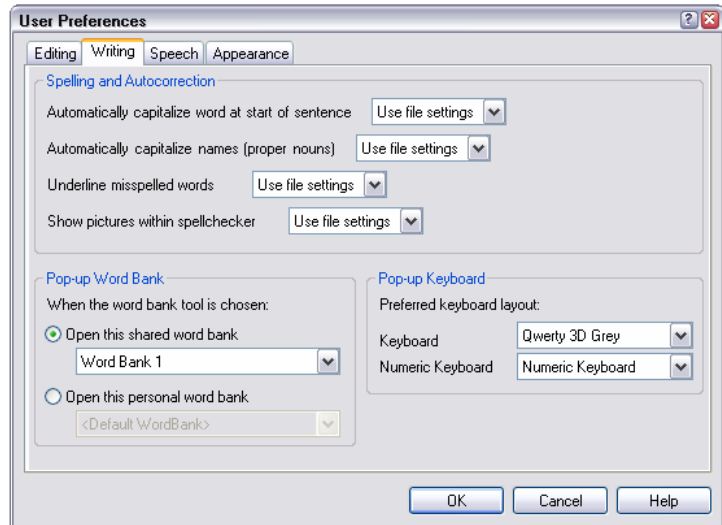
User Preferences

Editing | Writing | Speech | Appearance

Spelling and Autocorrection

Automatically capitalize word at start of sentence   Use file settings

Automatically capitalize names (proper nouns)   Use file settings

Underline misspelled words   Use file settings

Show pictures within spellchecker   Use file settings

Pop-up Word Bank

When the word bank tool is chosen:

Open this shared word bank

Word Bank 1

Open this personal word bank

<Default WordBank>

Pop-up Keyboard

Preferred keyboard layout:

Keyboard   Qwerty 3D Grey

Numeric Keyboard   Numeric Keyboard

OK   Cancel   Help